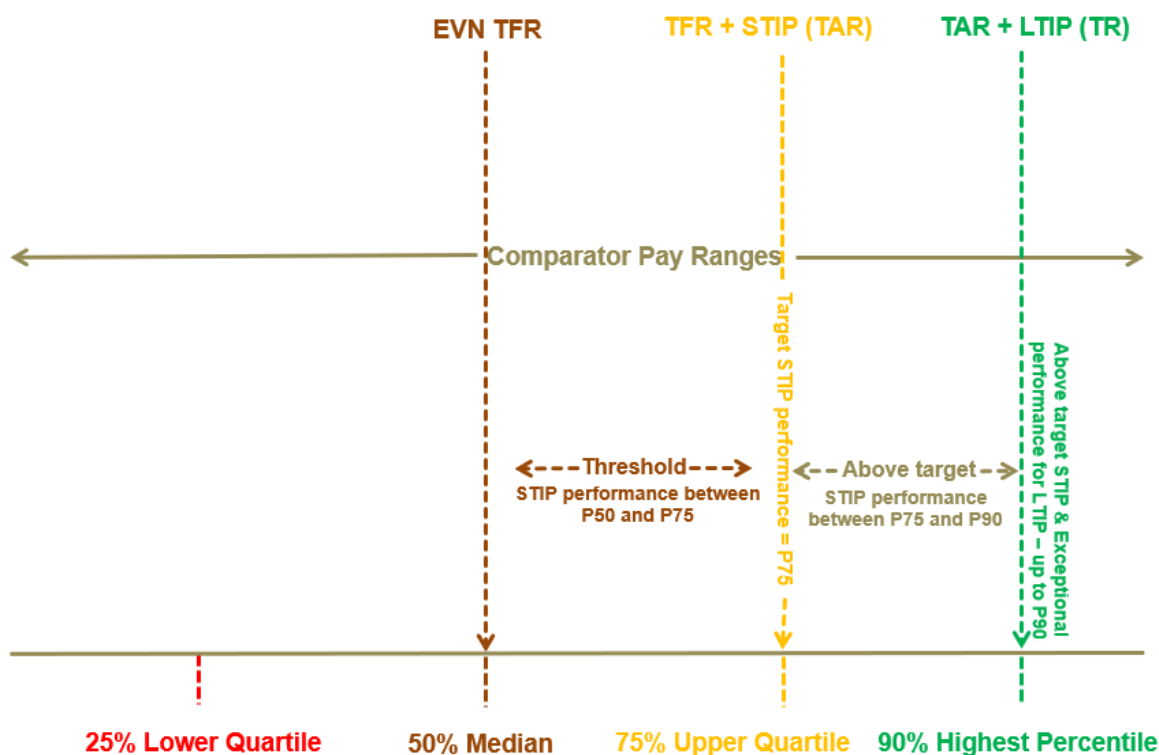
EVN TFR

TFR + STIP (TAR)

TAR + LTIP (TR)

Comparator Pay Ranges

Target STIP performance = P75

Above target STIP & Exceptional performance for LTIP – up to P90

Threshold

STIP performance between P50 and P75

Above target

STIP performance between P75 and P90

25% Lower Quartile

50% Median

75% Upper Quartile

90% Highest Percentile